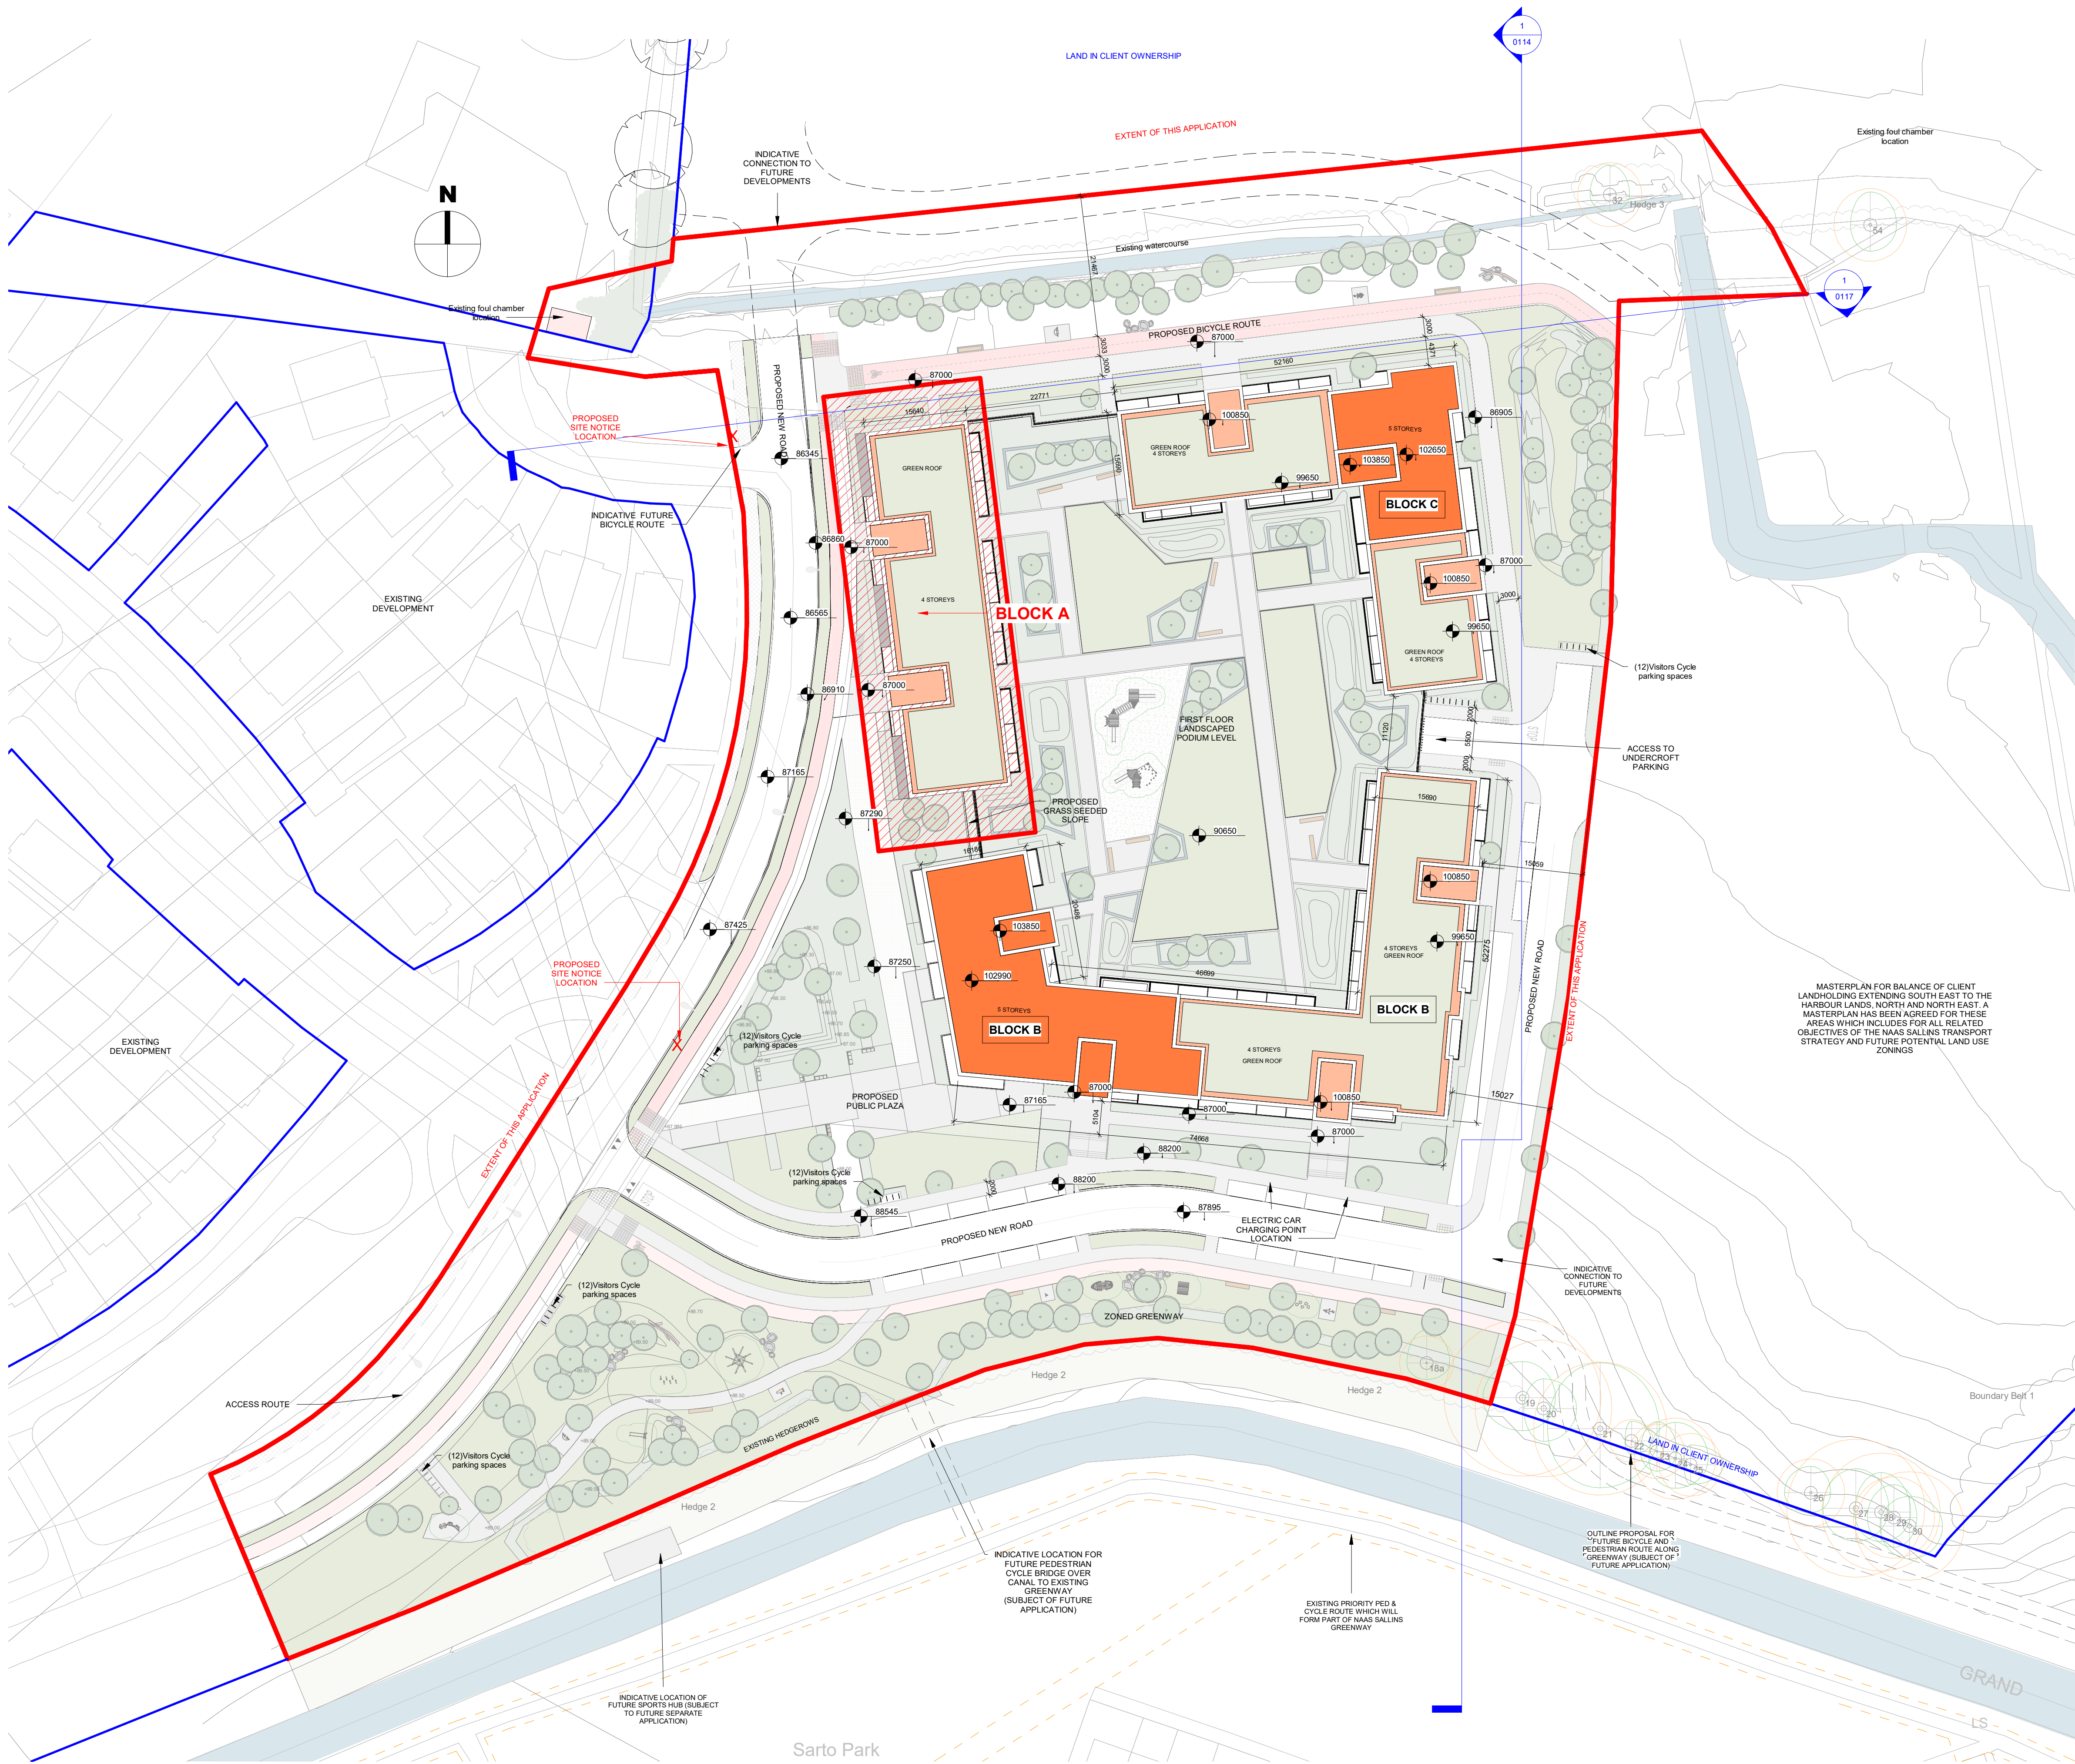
1
0114

LAND IN CLIENT OWNERSHIP

EXTENT OF THIS APPLICATION

Existing foul chamber location

INDICATIVE CONNECTION TO FUTURE DEVELOPMENTS

N

Hedge 3

54

Existing watercourse

Existing foul chamber location

1
0117

PROPOSED BICYCLE ROUTE

87000

PROPOSED NEW ROAD

87000

52160

22771

15640

100850

5 STOREYS

86905

PROPOSED SITE NOTICE LOCATION

GREEN ROOF

GREEN ROOF 4 STOREYS

103850

102650

86345

99650

BLOCK C

INDICATIVE FUTURE BICYCLE ROUTE

86860

87000

87000

100850

EXISTING DEVELOPMENT

4 STOREYS

BLOCK A

3000

86565

99650

GREEN ROOF 4 STOREYS

(12)Visitors Cycle parking spaces

86910

87000

FIRST FLOOR LANDSCAPED PODIUM LEVEL

ACCESS TO UNDERCROFT PARKING

87165

15690

PROPOSED GRASS SEEDED SLOPE

87290

90650

15659

100850

87425

103850

99650

4 STOREYS GREEN ROOF

PROPOSED NEW ROAD

EXTENT OF THIS APPLICATION

MASTERPLAN FOR BALANCE OF CLIENT LANDHOLDING EXTENDING SOUTH EAST TO THE HARBOUR LANDS, NORTH AND NORTH EAST. A MASTERPLAN HAS BEEN AGREED FOR THESE AREAS WHICH INCLUDES FOR ALL RELATED OBJECTIVES OF THE NAAS SALLINS TRANSPORT STRATEGY AND FUTURE POTENTIAL LAND USE ZONINGS

87250

PROPOSED SITE NOTICE LOCATION

102990

46699

52275

5 STOREYS

BLOCK B

BLOCK B

EXISTING DEVELOPMENT

(12)Visitors Cycle parking spaces

4 STOREYS

GREEN ROOF

PROPOSED PUBLIC PLAZA

87000

100850

15027

87165

87000

EXTENT OF THIS APPLICATION

74668

87000

88200

(12)Visitors Cycle parking spaces

88200

88545

87895

ELECTRIC CAR CHARGING POINT LOCATION

PROPOSED NEW ROAD

INDICATIVE CONNECTION TO FUTURE DEVELOPMENTS

(12)Visitors Cycle parking spaces

ZONED GREENWAY

18a

Hedge 2

Hedge 2

Boundary Belt 1

ACCESS ROUTE

19

20

21

EXISTING HEDGEROWS

LAND IN CLIENT OWNERSHIP

(12)Visitors Cycle parking spaces

26

27

28

29

30

Hedge 2

OUTLINE PROPOSAL FOR FUTURE BICYCLE AND PEDESTRIAN ROUTE ALONG GREENWAY (SUBJECT OF FUTURE APPLICATION)

INDICATIVE LOCATION FOR FUTURE PEDESTRIAN CYCLE BRIDGE OVER CANAL TO EXISTING GREENWAY (SUBJECT OF FUTURE APPLICATION)

EXISTING PRIORITY PED & CYCLE ROUTE WHICH WILL FORM PART OF NAAS SALLINS GREENWAY

GRAND

INDICATIVE LOCATION OF FUTURE SPORTS HUB (SUBJECT TO FUTURE SEPARATE APPLICATION)

Sarto Park